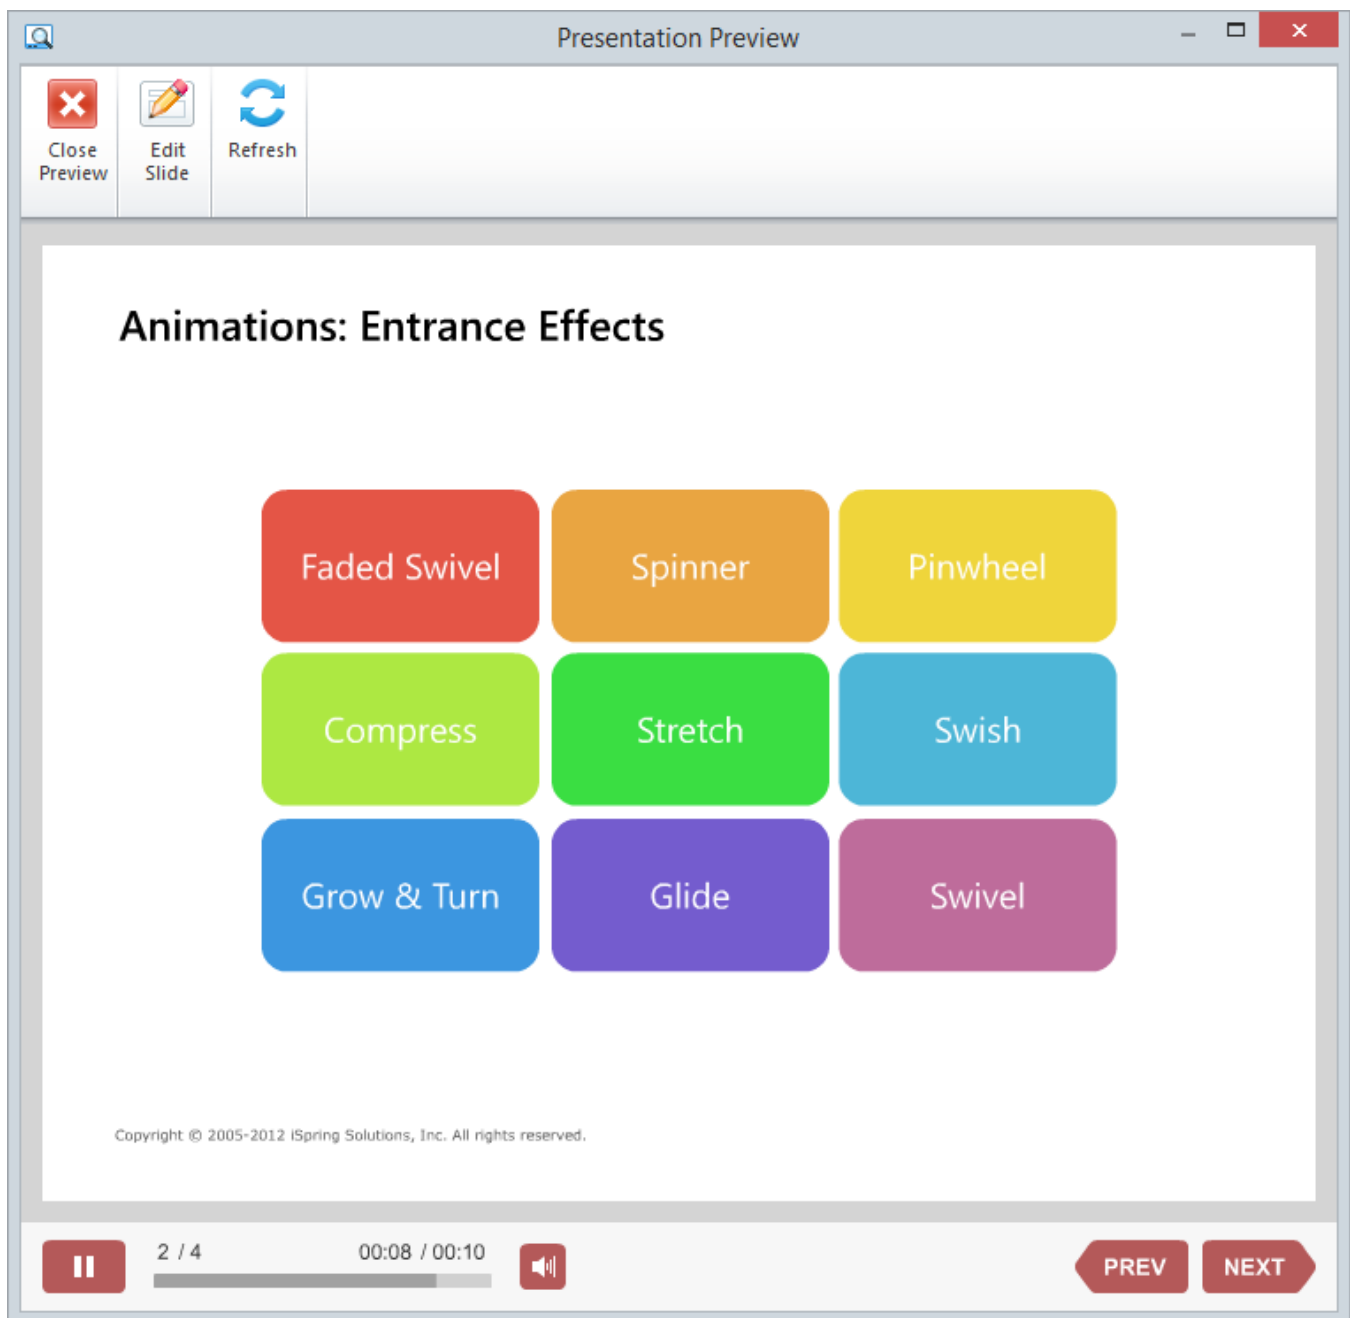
Presentation Preview

Close Preview

Edit Slide

Refresh

Animations: Entrance Effects

| Faded Swivel | Spinner | Pinwheel |
|---|---|---|
| Compress | Stretch | Swish |
| Grow & Turn | Glide | Swivel |

Copyright © 2005-2012 iSpring Solutions, Inc. All rights reserved.

2 / 4

00:08 / 00:10

PREV

NEXT